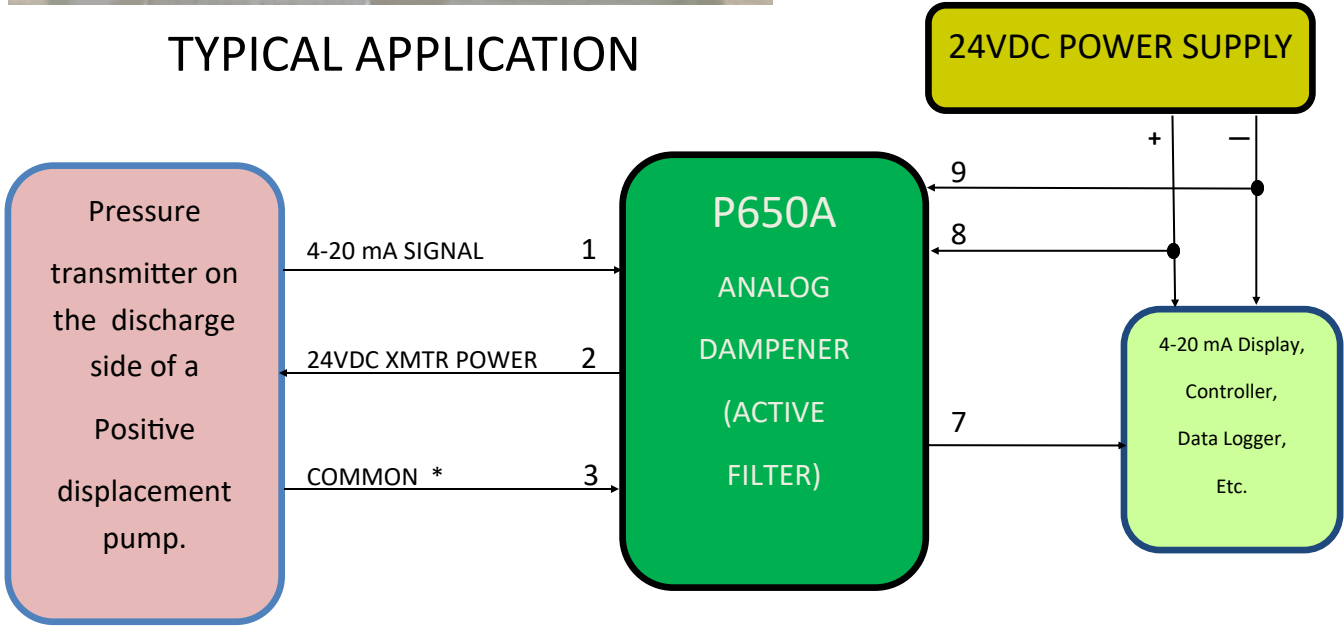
TYPICAL APPLICATION

24VDC POWER SUPPLY

+ –

Pressure transmitter on the discharge side of a Positive displacement pump.

4-20 mA SIGNAL 1

24VDC XMTR POWER 2

COMMON * 3

P650A

ANALOG DAMPENER (ACTIVE FILTER)

9

8

7

4-20 mA Display, Controller, Data Logger, Etc.